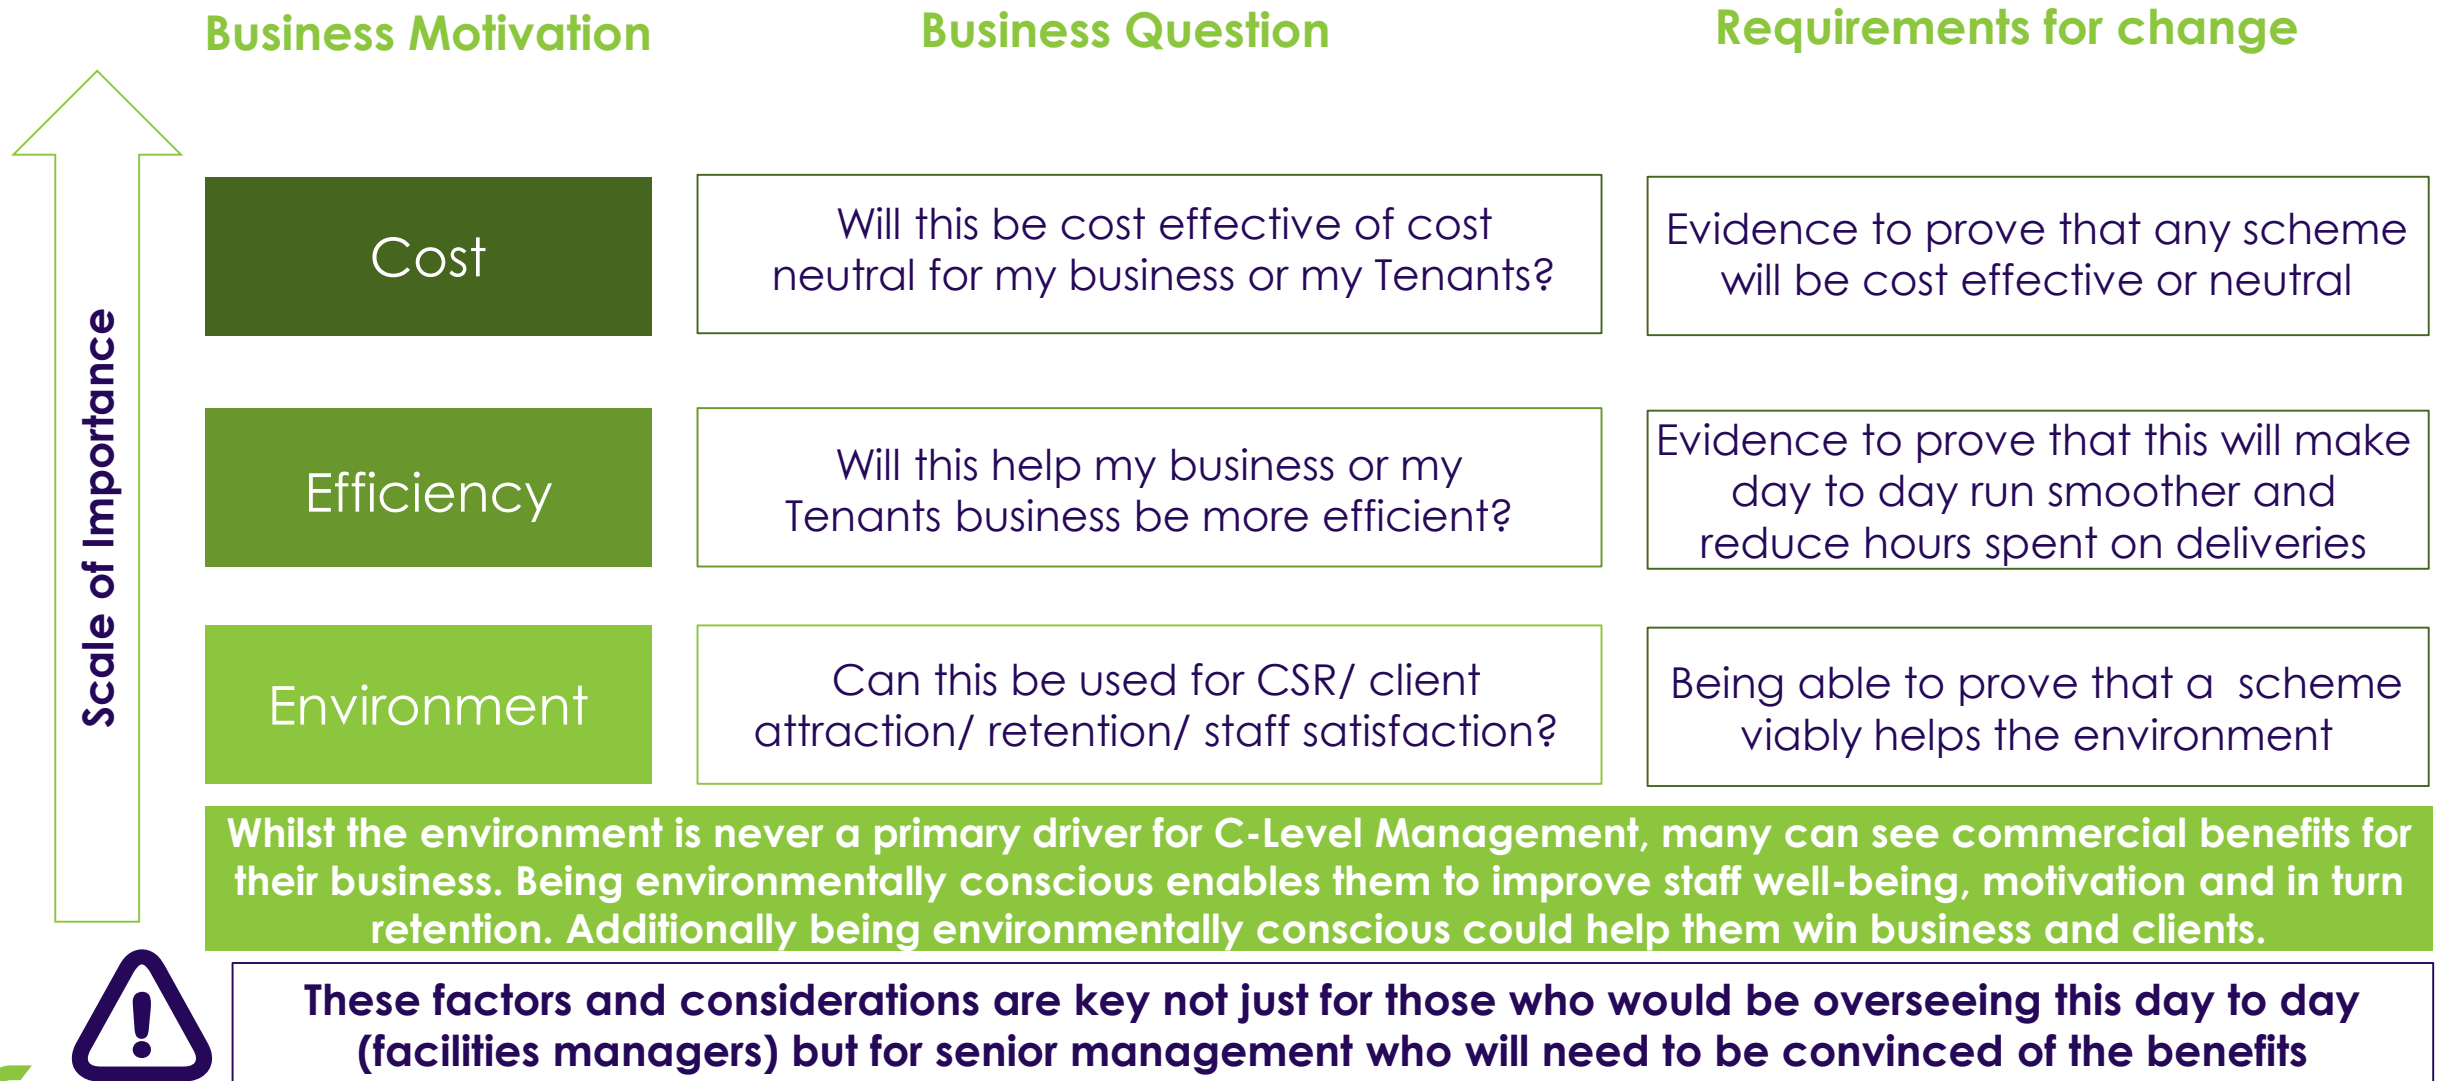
Business Motivation

Business Question

Requirements for change

Scale of Importance

Cost

Will this be cost effective of cost neutral for my business or my Tenants?

Evidence to prove that any scheme will be cost effective or neutral

Efficiency

Will this help my business or my Tenants business be more efficient?

Evidence to prove that this will make day to day run smoother and reduce hours spent on deliveries

Environment

Can this be used for CSR/ client attraction/ retention/ staff satisfaction?

Being able to prove that a scheme viably helps the environment

Whilst the environment is never a primary driver for C-Level Management, many can see commercial benefits for their business. Being environmentally conscious enables them to improve staff well-being, motivation and in turn retention. Additionally being environmentally conscious could help them win business and clients.

These factors and considerations are key not just for those who would be overseeing this day to day (facilities managers) but for senior management who will need to be convinced of the benefits